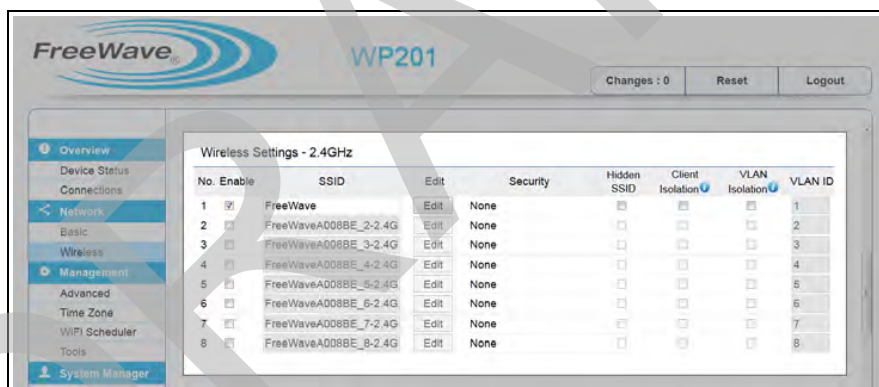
FreeWave

WP201

Changes : 0 Reset Logout

Overview
Device Status
Connections
Network
Basic
Wireless
Management
Advanced
Time Zone
WiFi Scheduler
Tools
System Manager

Wireless Settings - 2.4GHz

| No. | Enable | SSID | Edit | Security | Hidden SSID | Client Isolation | VLAN Isolation | VLAN ID |
|---|---|---|---|---|---|---|---|---|
| 1 | ☑ | FreeWave | Edit | None | ☐ | ☐ | ☐ | 1 |
| 2 | ☐ | FreeWaveA008BE_2-2.4G | Edit | None | ☐ | ☐ | ☐ | 2 |
| 3 | ☐ | FreeWaveA008BE_3-2.4G | Edit | None | ☐ | ☐ | ☐ | 3 |
| 4 | ☐ | FreeWaveA008BE_4-2.4G | Edit | None | ☐ | ☐ | ☐ | 4 |
| 5 | ☐ | FreeWaveA008BE_5-2.4G | Edit | None | ☐ | ☐ | ☐ | 5 |
| 6 | ☐ | FreeWaveA008BE_6-2.4G | Edit | None | ☐ | ☐ | ☐ | 6 |
| 7 | ☐ | FreeWaveA008BE_7-2.4G | Edit | None | ☐ | ☐ | ☐ | 7 |
| 8 | ☐ | FreeWaveA008BE_8-2.4G | Edit | None | ☐ | ☐ | ☐ | 8 |